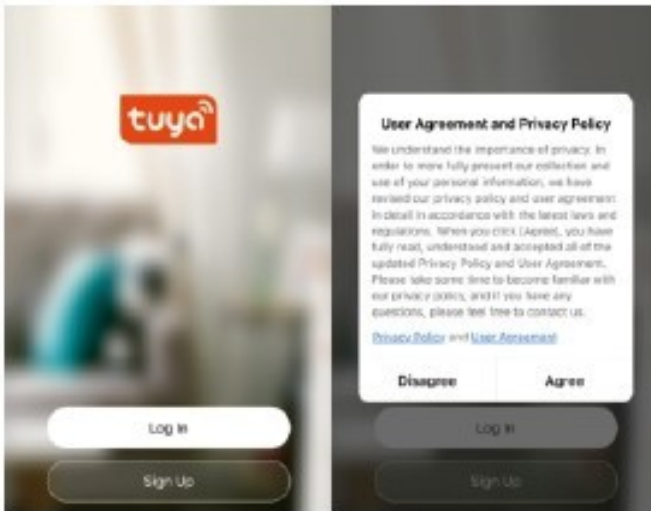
tuya

Log in

Sign Up

User Agreement and Privacy Policy

We understand the importance of privacy. In order to more fully present our collection and use of your personal information, we have revised our privacy policy and user agreement in detail in accordance with the latest laws and regulations. When you click [Agree], you have fully read, understood and accepted all of the updated Privacy Policy and User Agreement. Please take some time to become familiar with our privacy policy, and if you have any questions, please feel free to contact us.

Privacy Policy and User Agreement

Disagree

Agree

Log in

Sign Up